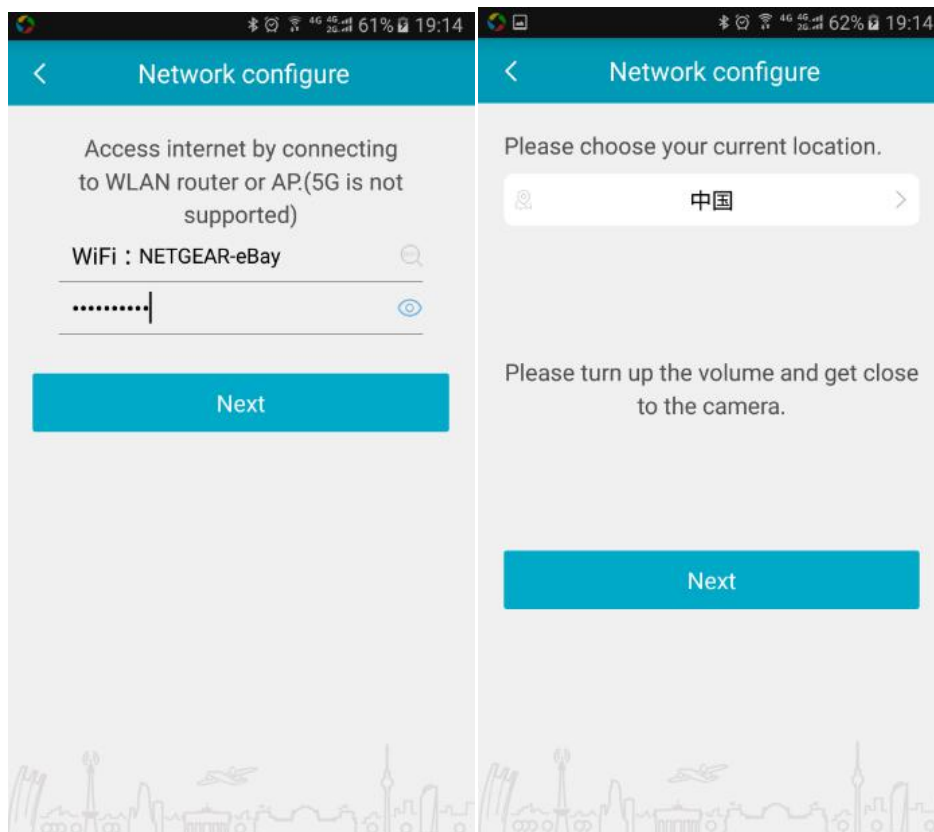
61% 19:14

Network configure

Access internet by connecting to WLAN router or AP.(5G is not supported)

WiFi：NETGEAR-eBay

..........

Next

62% 19:14

Network configure

Please choose your current location.

中国

Please turn up the volume and get close to the camera.

Next